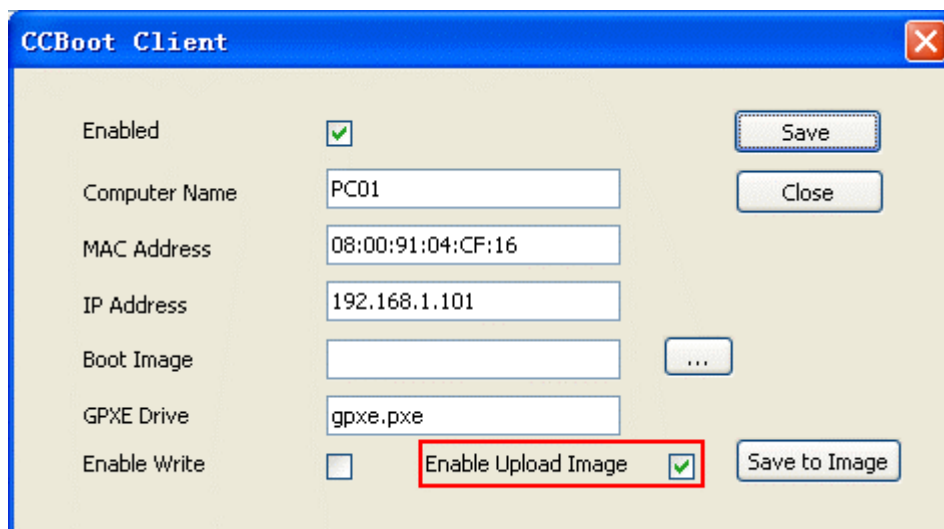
CCBoot Client

Enabled

Save

Computer Name

PC01

Close

MAC Address

08:00:91:04:CF:16

IP Address

192.168.1.101

Boot Image

...

GPXE Drive

gpxe.pxe

Enable Write

Enable Upload Image

Save to Image